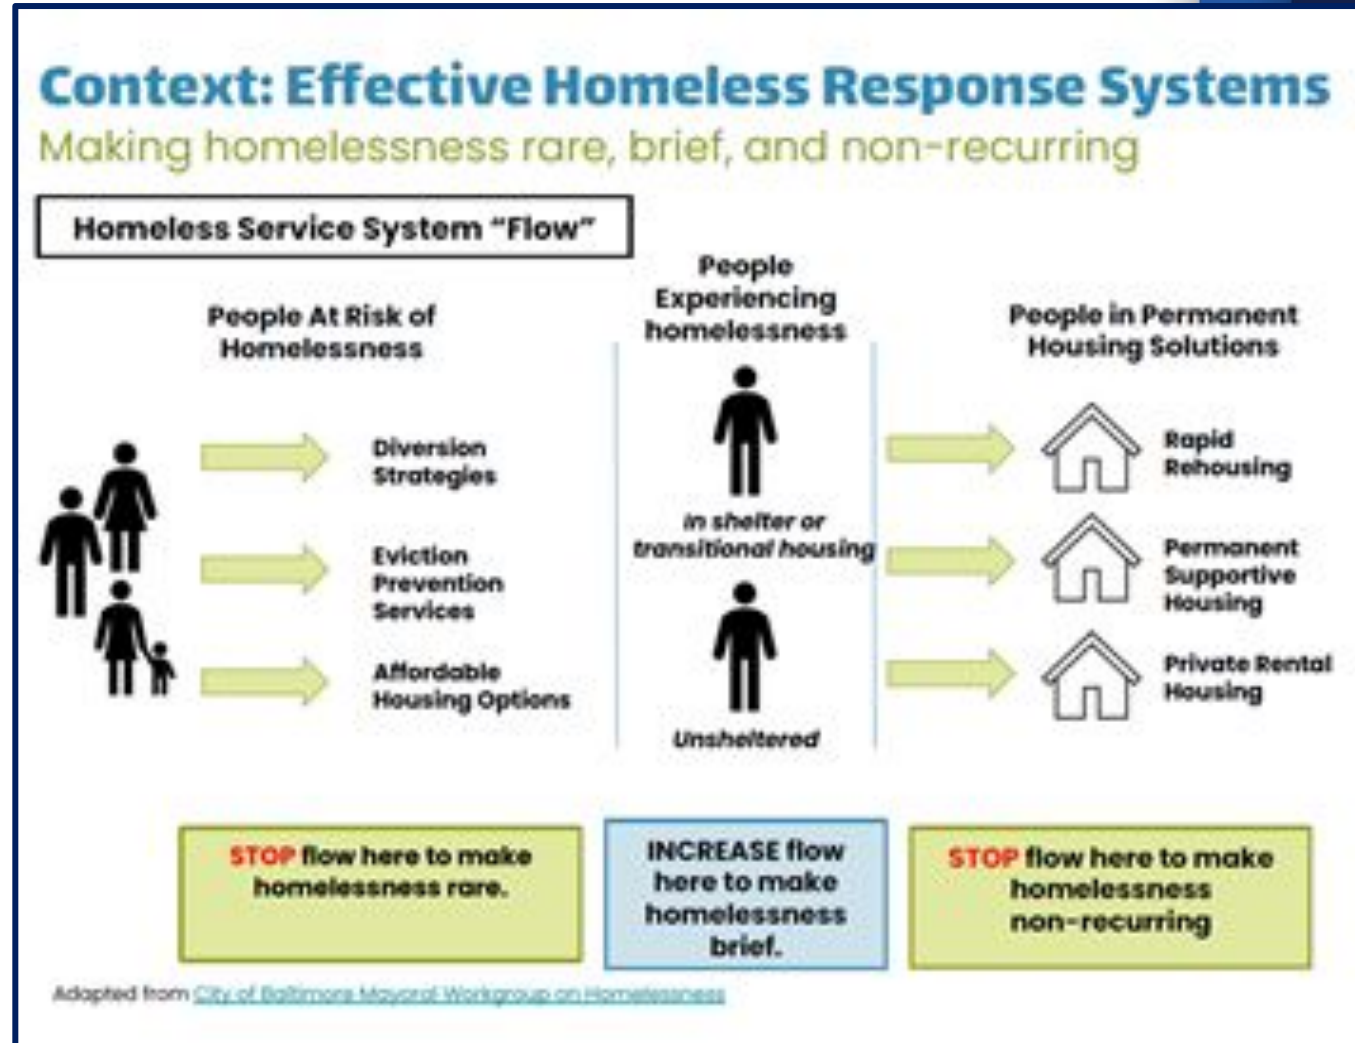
Context: Effective Homeless Response Systems

Making homelessness rare, brief, and non-recurring

Homeless Service System "Flow"

People At Risk of Homelessness

Diversion Strategies

Eviction Prevention Services

Affordable Housing Options

People Experiencing homelessness

In shelter or transitional housing

Unsheltered

People in Permanent Housing Solutions

Rapid Rehousing

Permanent Supportive Housing

Private Rental Housing

STOP flow here to make homelessness rare.

INCREASE flow here to make homelessness brief.

STOP flow here to make homelessness non-recurring

Adapted from City of Baltimore Mayoral Workgroup on Homelessness